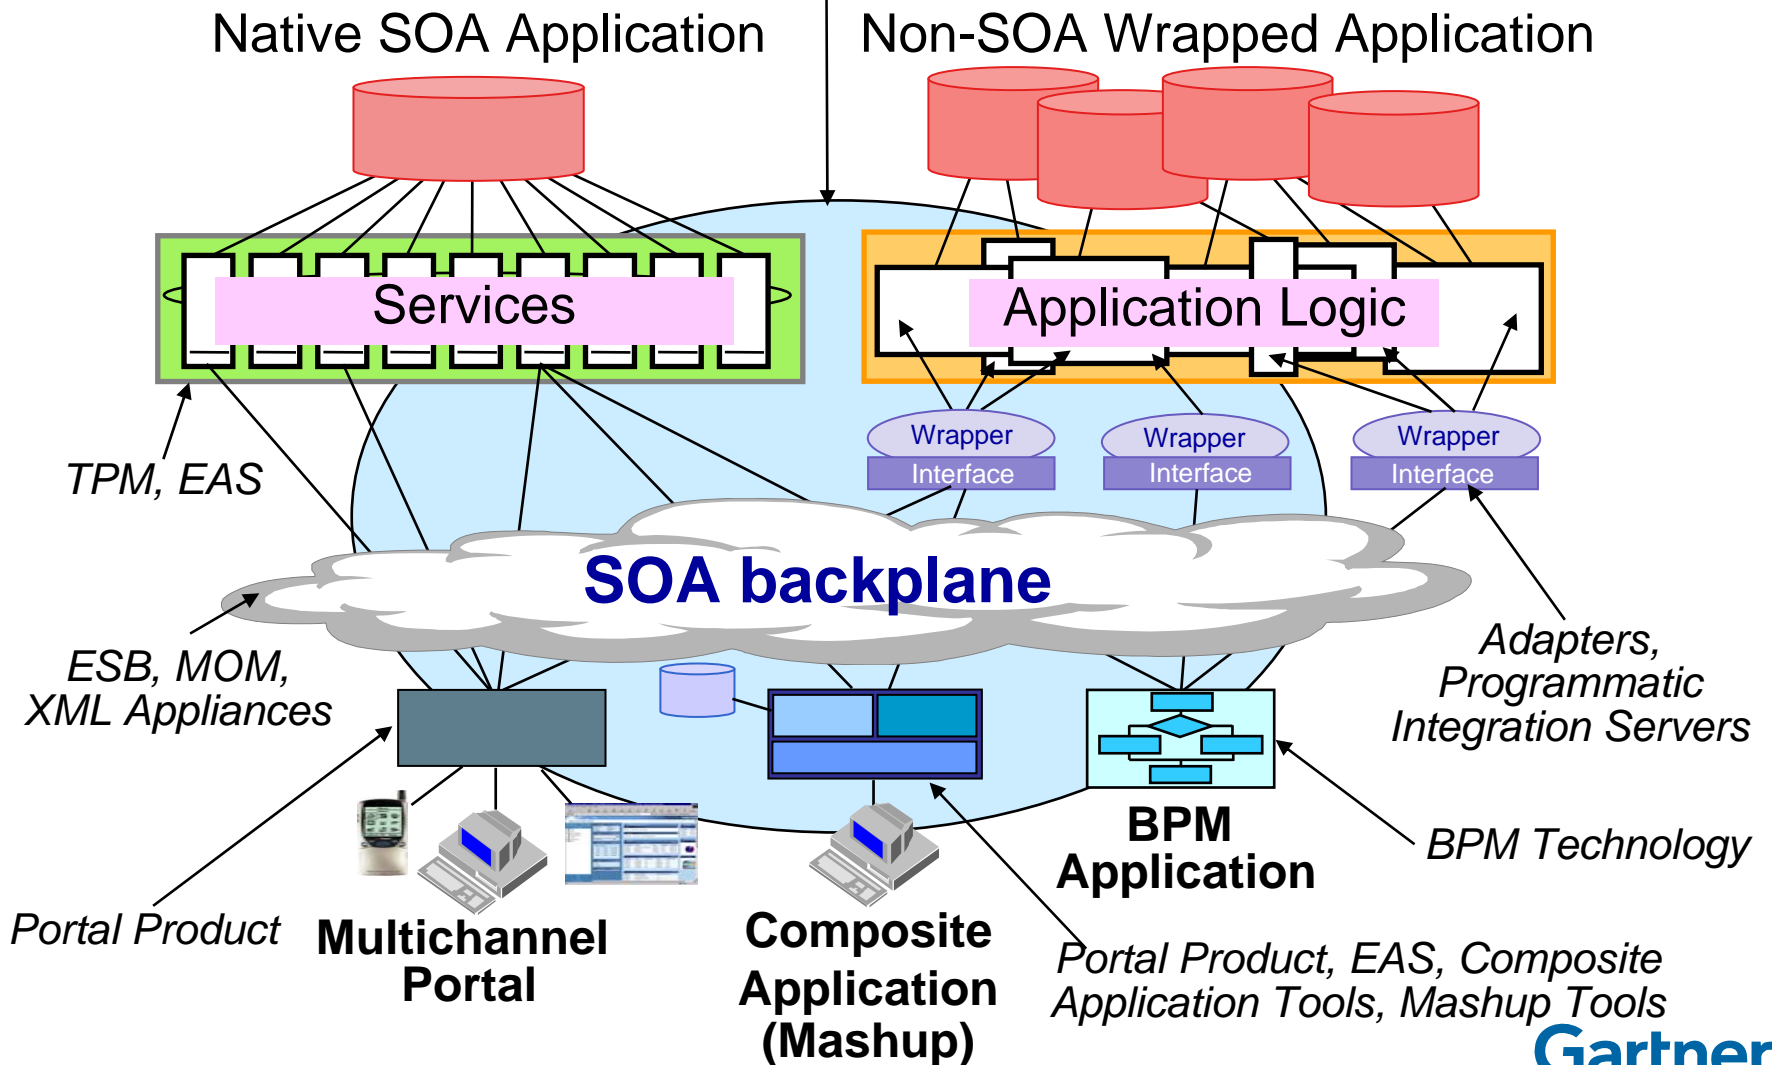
Native SOA Application

Non-SOA Wrapped Application

Services

Application Logic

Wrapper
Interface

Wrapper
Interface

Wrapper
Interface

TPM, EAS

SOA backplane

ESB, MOM, XML Appliances

Adapters, Programmatic Integration Servers

BPM Application

BPM Technology

Portal Product

Multichannel Portal

Composite Application (Mashup)

Portal Product, EAS, Composite Application Tools, Mashup Tools

Gartner